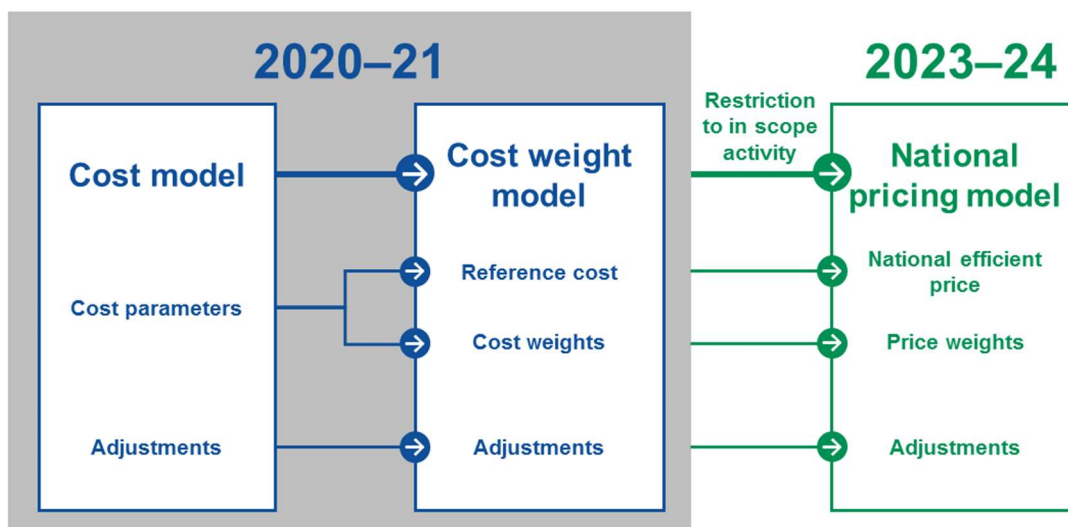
2020–21

2023–24

Cost model

Cost parameters

Adjustments

Cost weight model

Reference cost

Cost weights

Adjustments

Restriction to in scope activity

National pricing model

National efficient price

Price weights

Adjustments